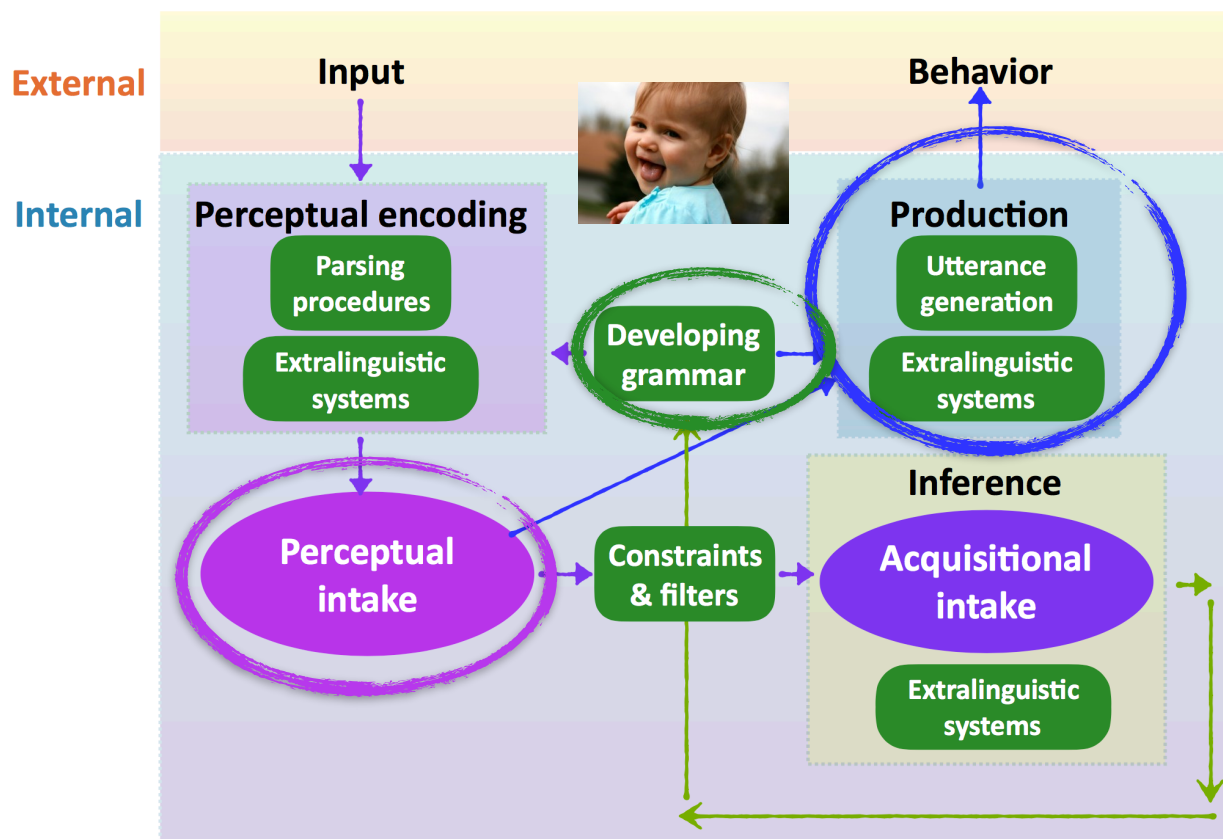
External

Input

Behavior

Internal

Perceptual encoding

Parsing procedures

Extralinguistic systems

Developing grammar

Production

Utterance generation

Extralinguistic systems

Inference

Perceptual intake

Constraints & filters

Acquisitional intake

Extralinguistic systems